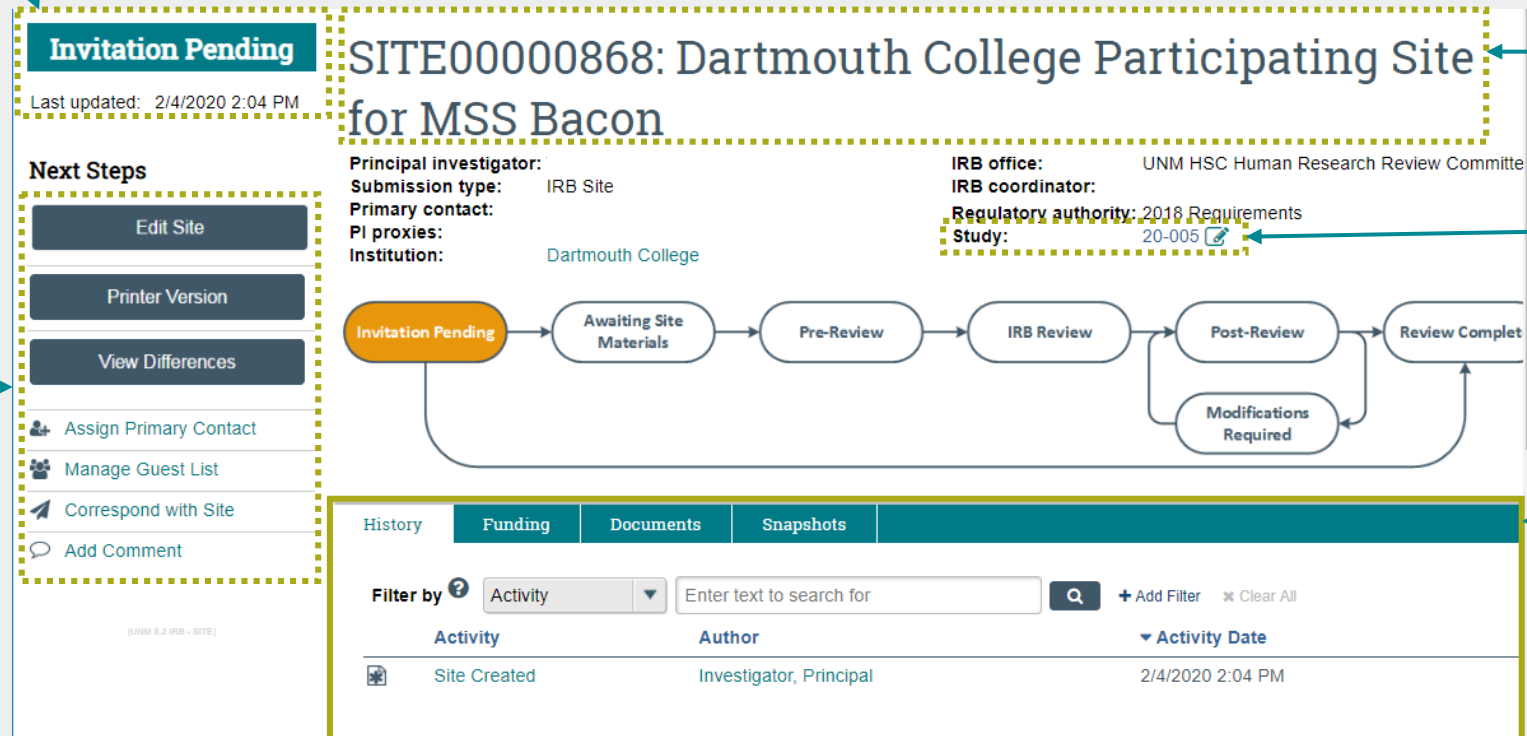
Invitation Pending

Last updated: 2/4/2020 2:04 PM

SITE00000868: Dartmouth College Participating Site for MSS Bacon

Next Steps

Edit Site

Printer Version

View Differences

Assign Primary Contact

Manage Guest List

Correspond with Site

Add Comment

(UNM 8.2 IRB - SITE)

Principal investigator:
Submission type: IRB Site
Primary contact:
PI proxies:
Institution: Dartmouth College

IRB office: UNM HSC Human Research Review Committe
IRB coordinator:
Regulatory authority: 2018 Requirements
Study: 20-005

Invitation Pending
Awaiting Site Materials
Pre-Review
IRB Review
Post-Review
Review Complet
Modifications Required

History | Funding | Documents | Snapshots

Filter by Activity Enter text to search for + Add Filter ✖ Clear All

| Activity | Author | Activity Date |
|---|---|---|
| Site Created | Investigator, Principal | 2/4/2020 2:04 PM |